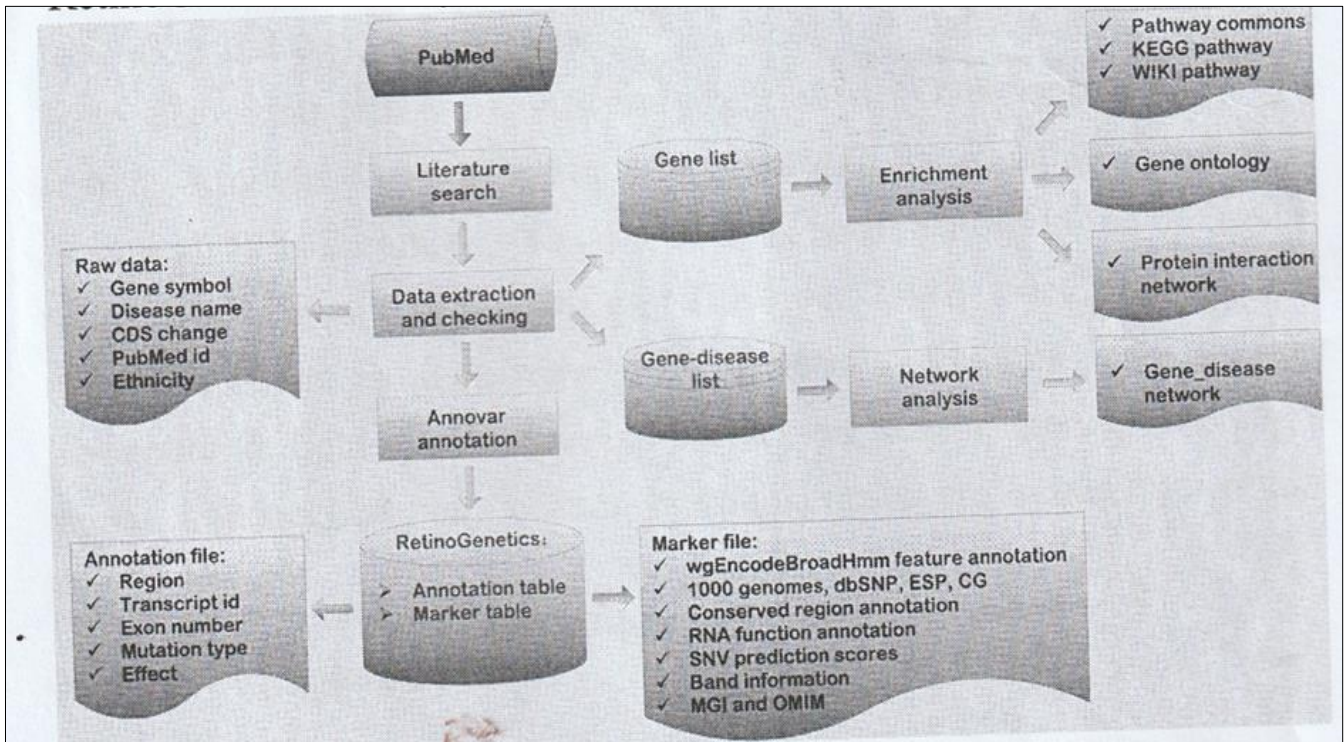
PubMed

Literature search

Data extraction and checking

Annovar annotation

RetinoGenetics:
➢ Annotation table
➢ Marker table

Raw data:
✓ Gene symbol
✓ Disease name
✓ CDS change
✓ PubMed id
✓ Ethnicity

Gene list

Enrichment analysis

Gene-disease list

Network analysis

✓ Pathway commons
✓ KEGG pathway
✓ WIKI pathway

✓ Gene ontology

✓ Protein interaction network

✓ Gene_disease network

Annotation file:
✓ Region
✓ Transcript id
✓ Exon number
✓ Mutation type
✓ Effect

Marker file:
✓ wgEncodeBroadHmm feature annotation
✓ 1000 genomes, dbSNP, ESP, CG
✓ Conserved region annotation
✓ RNA function annotation
✓ SNV prediction scores
✓ Band information
✓ MGI and OMIM